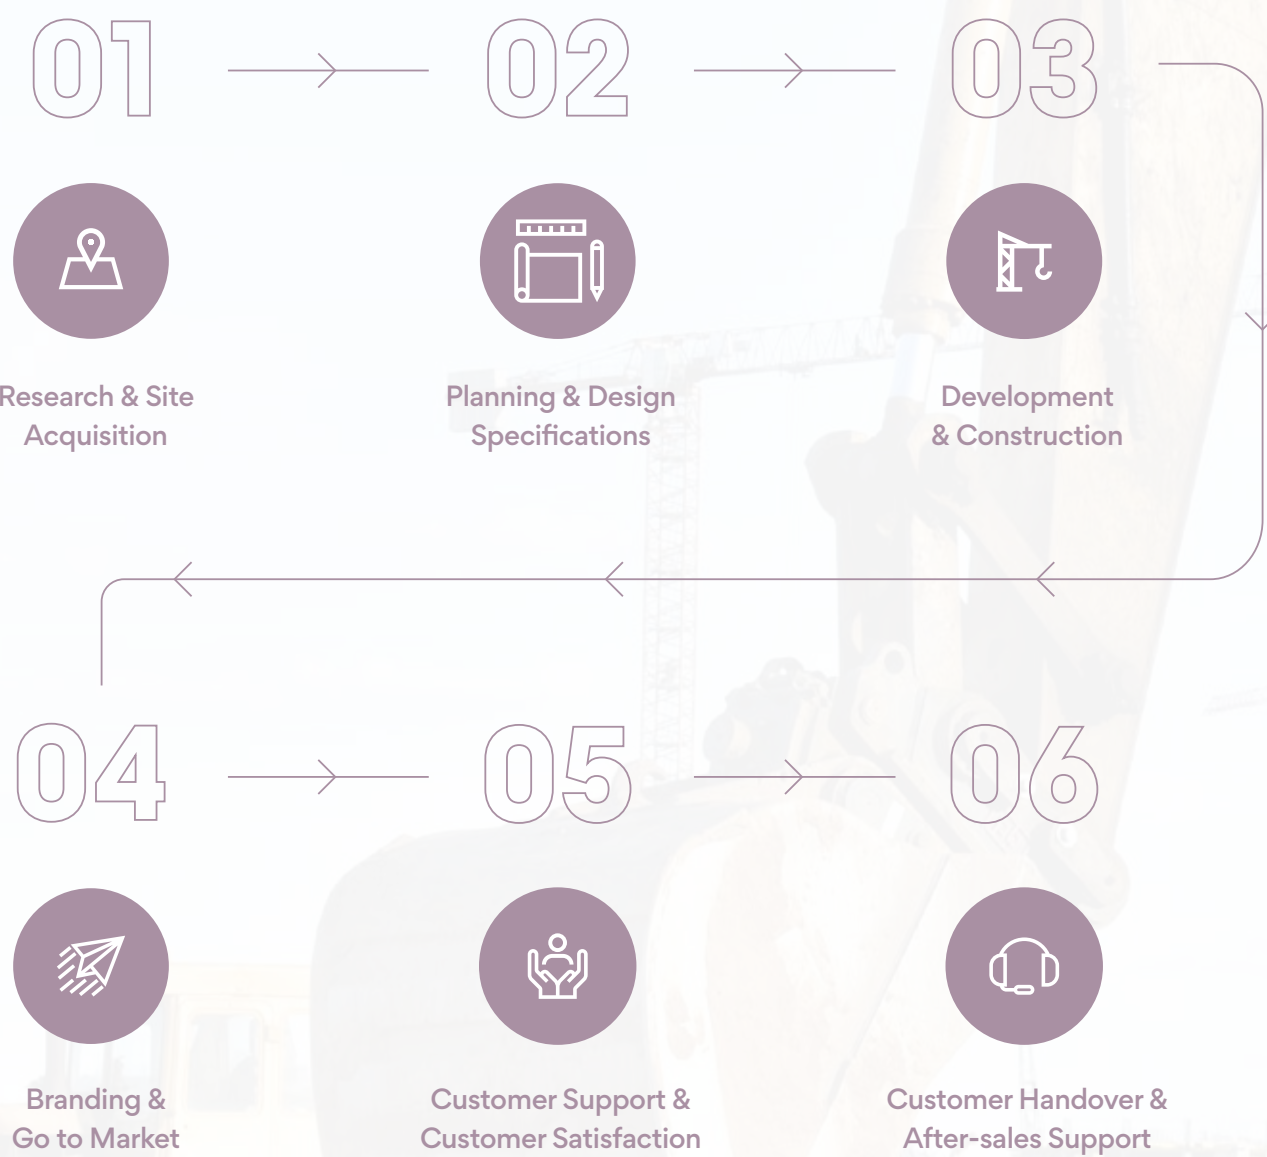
01

Research & Site Acquisition

02

Planning & Design Specifications

03

Development & Construction

04

Branding & Go to Market

05

Customer Support & Customer Satisfaction

06

Customer Handover & After-sales Support